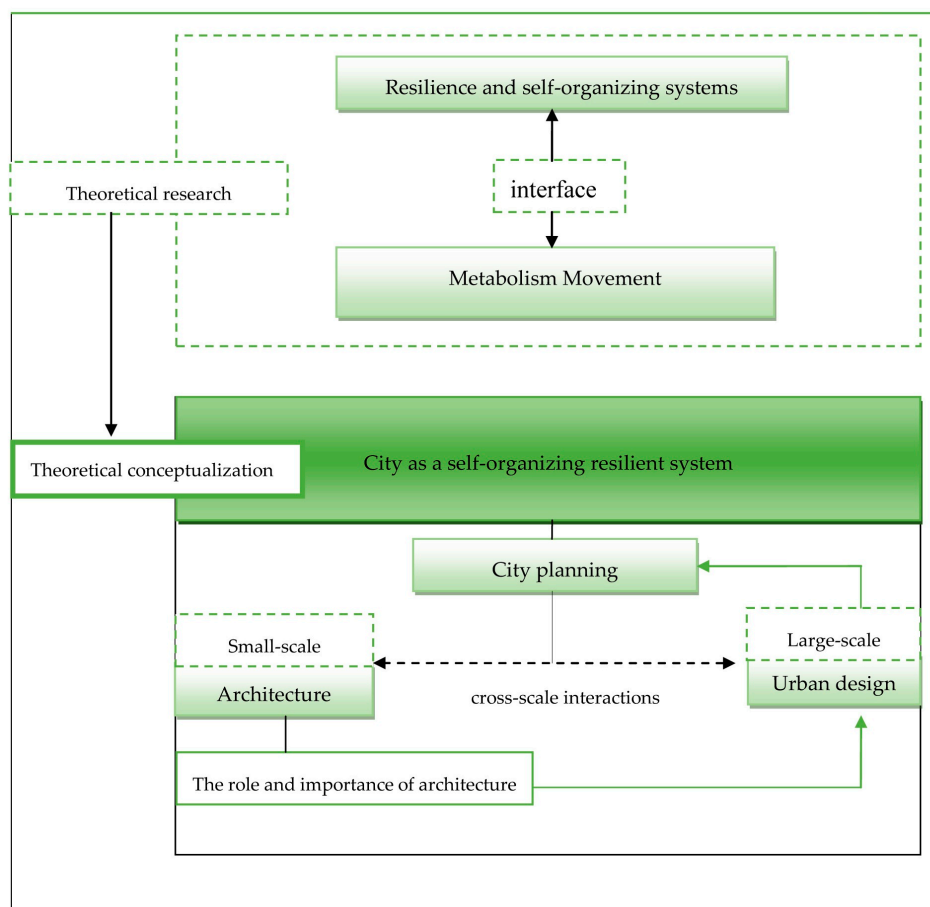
Resilience and self-organizing systems

Theoretical research

interface

Metabolism Movement

Theoretical conceptualization

City as a self-organizing resilient system

City planning

Small-scale

Large-scale

Architecture

cross-scale interactions

Urban design

The role and importance of architecture